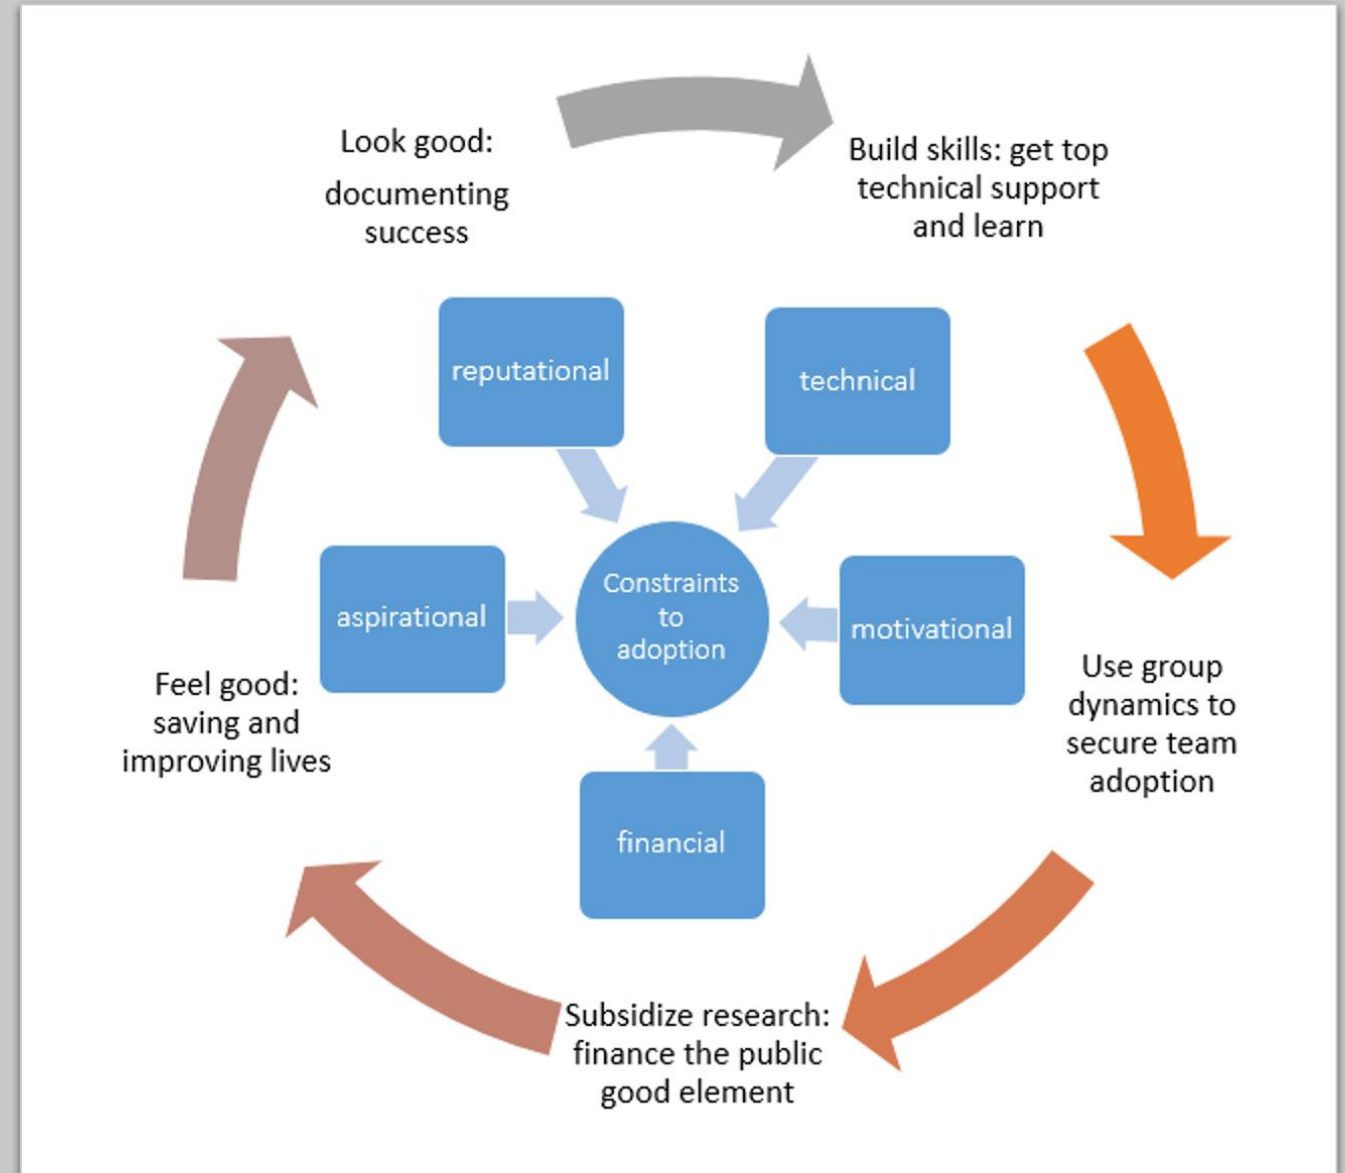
Look good: documenting success

Build skills: get top technical support and learn

reputational

technical

aspirational

Constraints to adoption

motivational

Use group dynamics to secure team adoption

Feel good: saving and improving lives

financial

Subsidize research: finance the public good element